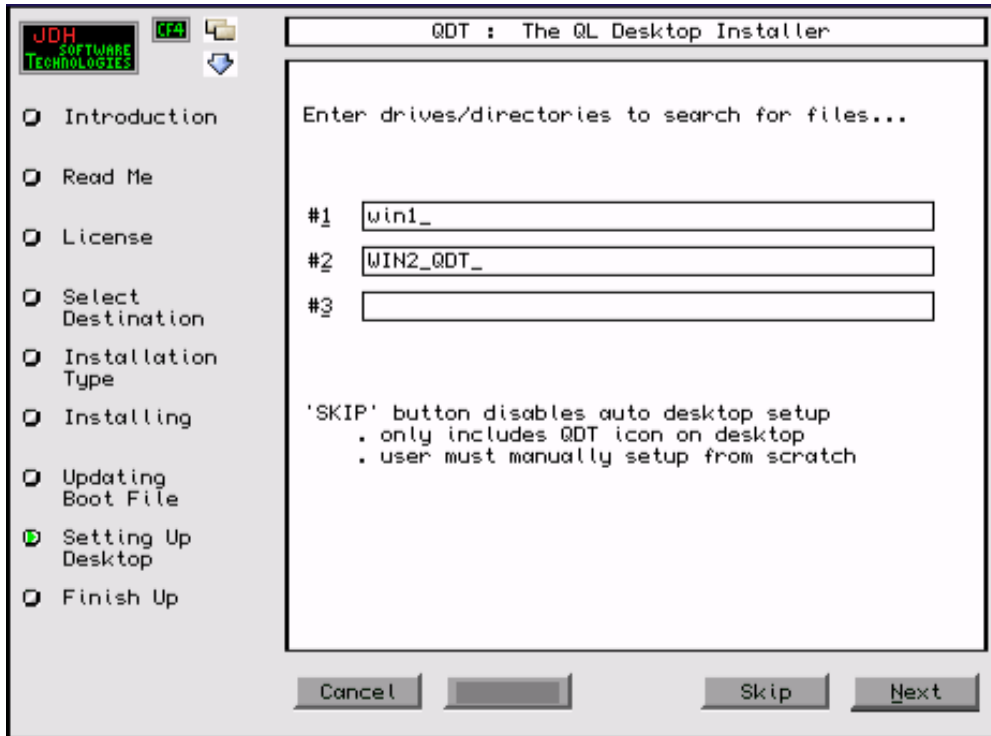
JDH SOFTWARE TECHNOLOGIES

CF4

QDT : The QL Desktop Installer

Introduction

Read Me

License

Select Destination

Installation Type

Installing

Updating Boot File

Setting Up Desktop

Finish Up

Enter drives/directories to search for files...

#1 win1_

#2 WIN2_QDT_

#3

'SKIP' button disables auto desktop setup
. only includes QDT icon on desktop
. user must manually setup from scratch

Cancel

Skip

Next